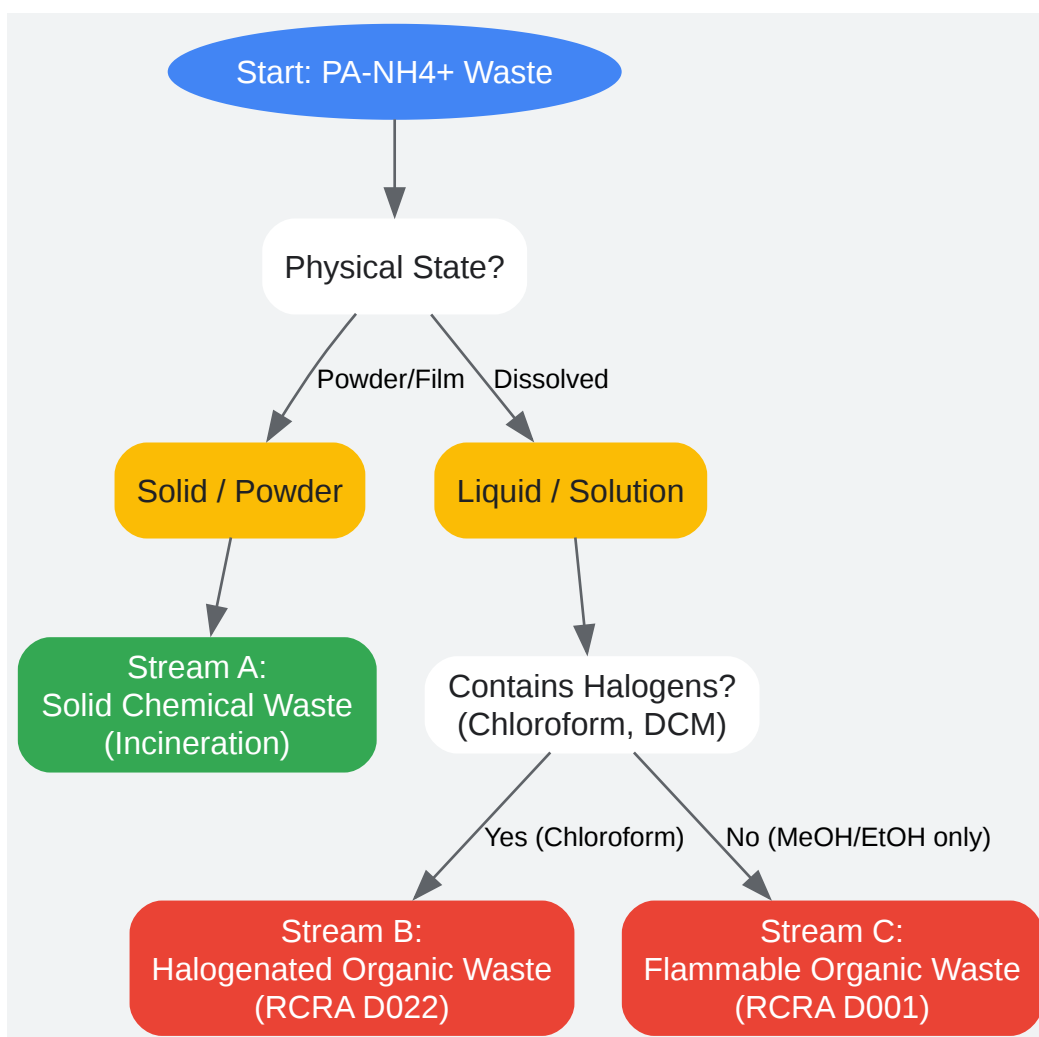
Start: PA-NH4+ Waste

Physical State?

Powder/Film

Dissolved

Solid / Powder

Liquid / Solution

Stream A:
Solid Chemical Waste
(Incineration)

Contains Halogens?
(Chloroform, DCM)

Yes (Chloroform)

No (MeOH/EtOH only)

Stream B:
Halogenated Organic Waste
(RCRA D022)

Stream C:
Flammable Organic Waste
(RCRA D001)